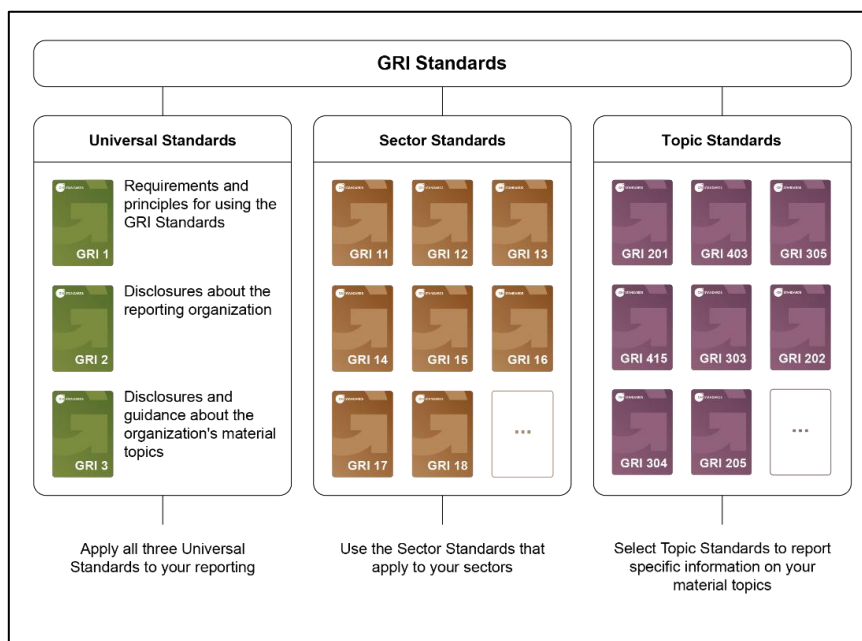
GRI Standards

Universal Standards

GRI 1
Requirements and principles for using the GRI Standards

GRI 2
Disclosures about the reporting organization

GRI 3
Disclosures and guidance about the organization's material topics

Sector Standards

GRI 11
GRI 12
GRI 13
GRI 14
GRI 15
GRI 16
GRI 17
GRI 18
...

Topic Standards

GRI 201
GRI 403
GRI 305
GRI 415
GRI 303
GRI 202
GRI 304
GRI 205
...

Apply all three Universal Standards to your reporting

Use the Sector Standards that apply to your sectors

Select Topic Standards to report specific information on your material topics